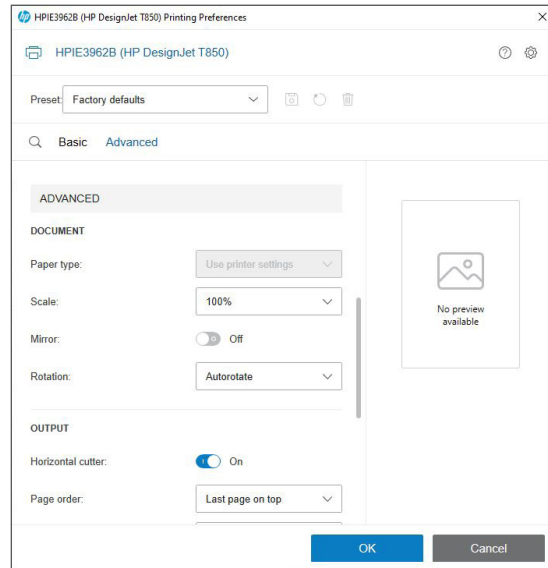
HPIE3962B (HP DesignJet T850) Printing Preferences
×

HPIE3962B (HP DesignJet T850)

Preset: Factory defaults

Basic Advanced

ADVANCED

DOCUMENT

Paper type: Use printer settings

Scale: 100%

Mirror: Off

Rotation: Autorotate

OUTPUT

Horizontal cutter: On

Page order: Last page on top

No preview available

OK Cancel